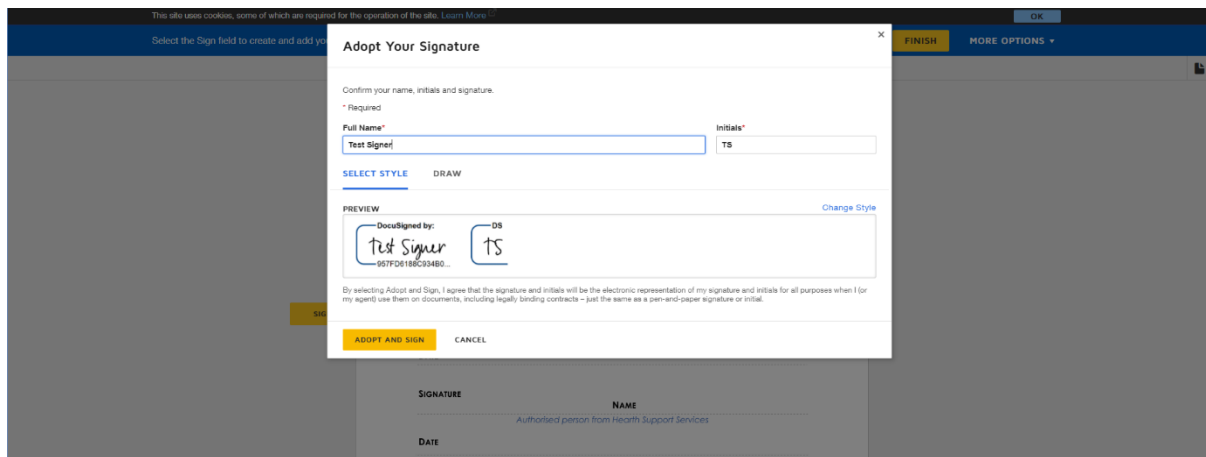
This site uses cookies, some of which are required for the operation of the site. Learn More

OK

Select the Sign field to create and add yo

FINISH

MORE OPTIONS ▾

Adopt Your Signature

×

Confirm your name, initials and signature.

* Required

Full Name*

Test Signer

Initials*

TS

SELECT STYLE

DRAW

PREVIEW

Change Style

DocuSigned by:

Test Signer

957FD6188C934B0...

DS

TS

By selecting Adopt and Sign, I agree that the signature and initials will be the electronic representation of my signature and initials for all purposes when I (or my agent) use them on documents, including legally binding contracts – just the same as a pen-and-paper signature or initial.

ADOPT AND SIGN

CANCEL

SIG

SIGNATURE

NAME

Authorised person from Hearth Support Services

DATE